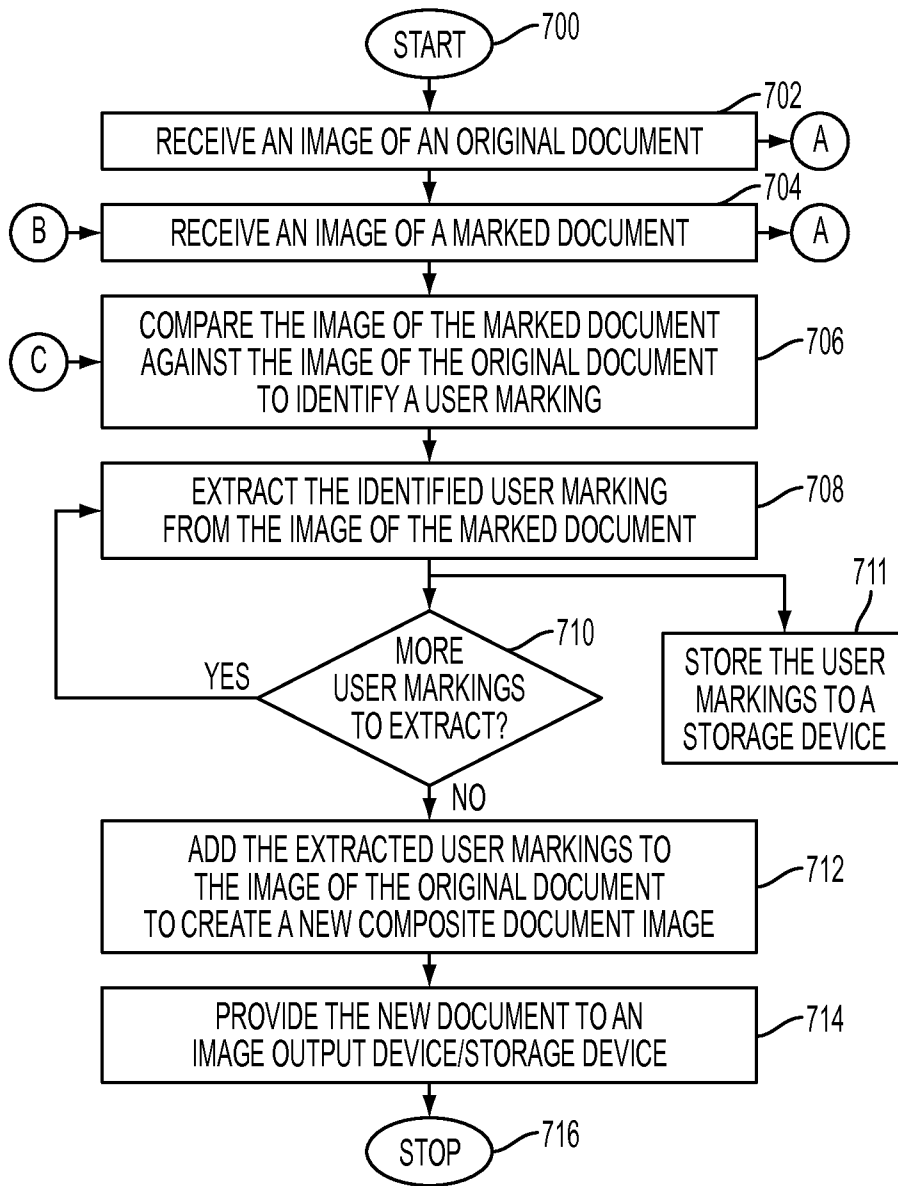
START
700

RECEIVE AN IMAGE OF AN ORIGINAL DOCUMENT
702
A

B
RECEIVE AN IMAGE OF A MARKED DOCUMENT
704
A

C
COMPARE THE IMAGE OF THE MARKED DOCUMENT AGAINST THE IMAGE OF THE ORIGINAL DOCUMENT TO IDENTIFY A USER MARKING
706

EXTRACT THE IDENTIFIED USER MARKING FROM THE IMAGE OF THE MARKED DOCUMENT
708

711
STORE THE USER MARKINGS TO A STORAGE DEVICE

YES
MORE USER MARKINGS TO EXTRACT?
710
NO

ADD THE EXTRACTED USER MARKINGS TO THE IMAGE OF THE ORIGINAL DOCUMENT TO CREATE A NEW COMPOSITE DOCUMENT IMAGE
712

PROVIDE THE NEW DOCUMENT TO AN IMAGE OUTPUT DEVICE/STORAGE DEVICE
714

STOP
716